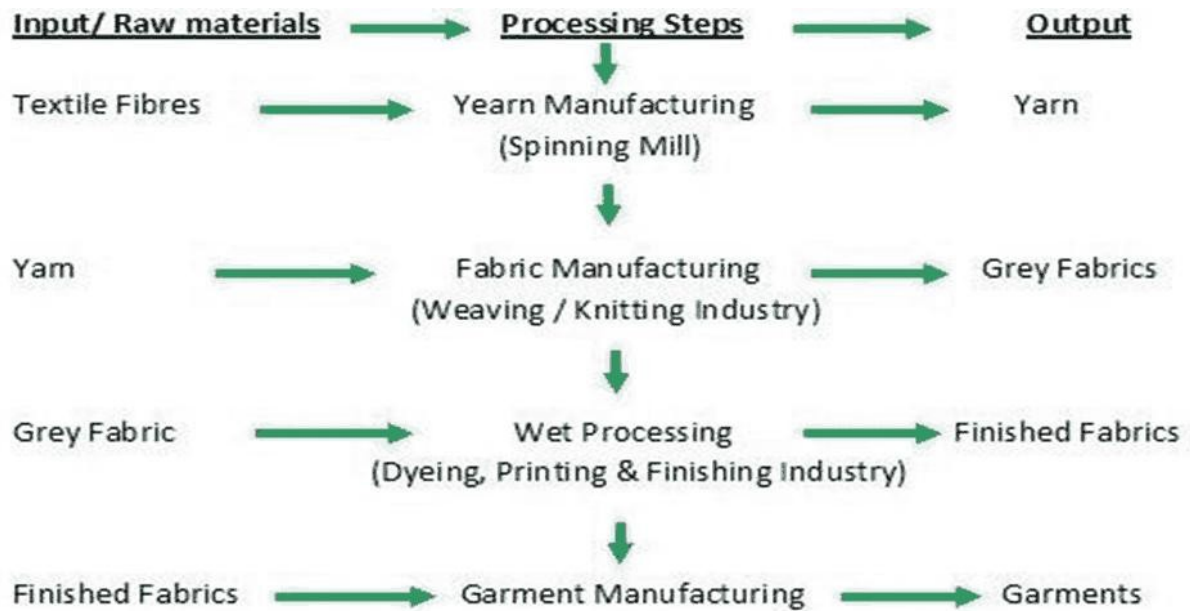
Input/ Raw materials Processing Steps Output

Textile Fibres Yearn Manufacturing (Spinning Mill) Yarn

Yam Fabric Manufacturing (Weaving / Knitting Industry) Grey Fabrics

Grey Fabric Wet Processing (Dyeing, Printing & Finishing Industry) Finished Fabrics

Finished Fabrics Garment Manufacturing Garments